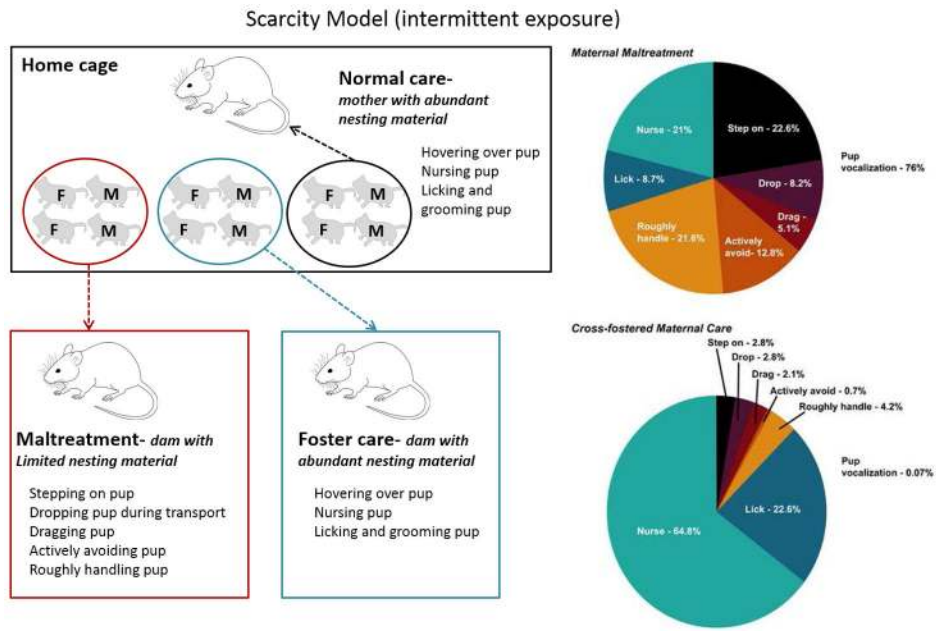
Scarcity Model (intermittent exposure)

Home cage

Normal care- mother with abundant nesting material

F M
F M

F M
F M

F M
F M

Hovering over pup
Nursing pup
Licking and grooming pup

Maltreatment- dam with Limited nesting material

Stepping on pup
Dropping pup during transport
Dragging pup
Actively avoiding pup
Roughly handling pup

Foster care- dam with abundant nesting material

Hovering over pup
Nursing pup
Licking and grooming pup

Maternal Maltreatment

Nurse - 21%
Step on - 22.6%
Lick - 8.7%
Drop - 8.2%
Drag - 5.1%
Roughly handle - 21.6%
Actively avoid - 12.8%
Pup vocalization - 76%

Cross-fostered Maternal Care

Step on - 2.8%
Drop - 2.8%
Drag - 2.1%
Actively avoid - 0.7%
Roughly handle - 4.2%
Pup vocalization - 0.07%
Lick - 22.6%
Nurse - 64.8%